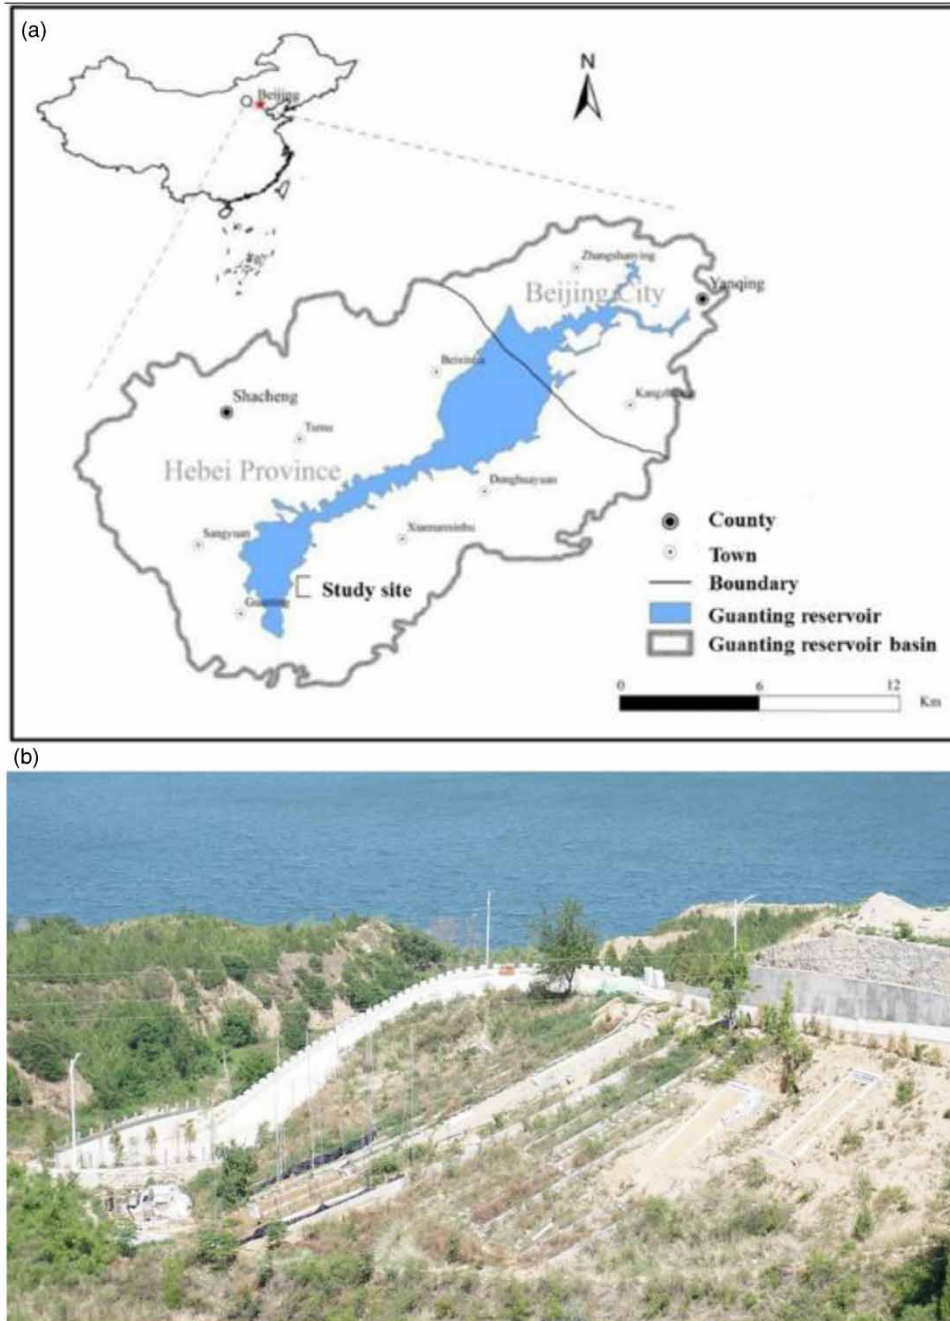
(a)

Beijing

N

Zhangshanying

Beijing City

Yanqing

Beixinpu

Kangzhuang

Shacheng

Tumu

Hebei Province

Donghuayuan

Sangyuan

Xiaonanxinbu

Study site

Guanting

County

Town

Boundary

Guanting reservoir

Guanting reservoir basin

0 6 12 Km

(b)